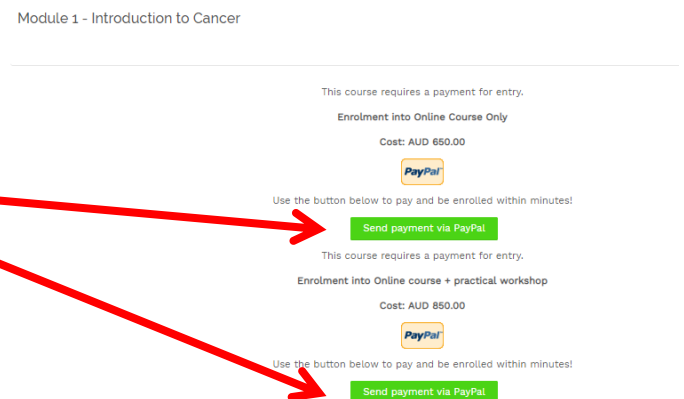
Module 1 - Introduction to Cancer

This course requires a payment for entry.

Enrolment into Online Course Only

Cost: AUD 650.00

PayPal

Use the button below to pay and be enrolled within minutes!

Send payment via PayPal

This course requires a payment for entry.

Enrolment into Online course + practical workshop

Cost: AUD 850.00

PayPal

Use the button below to pay and be enrolled within minutes!

Send payment via PayPal